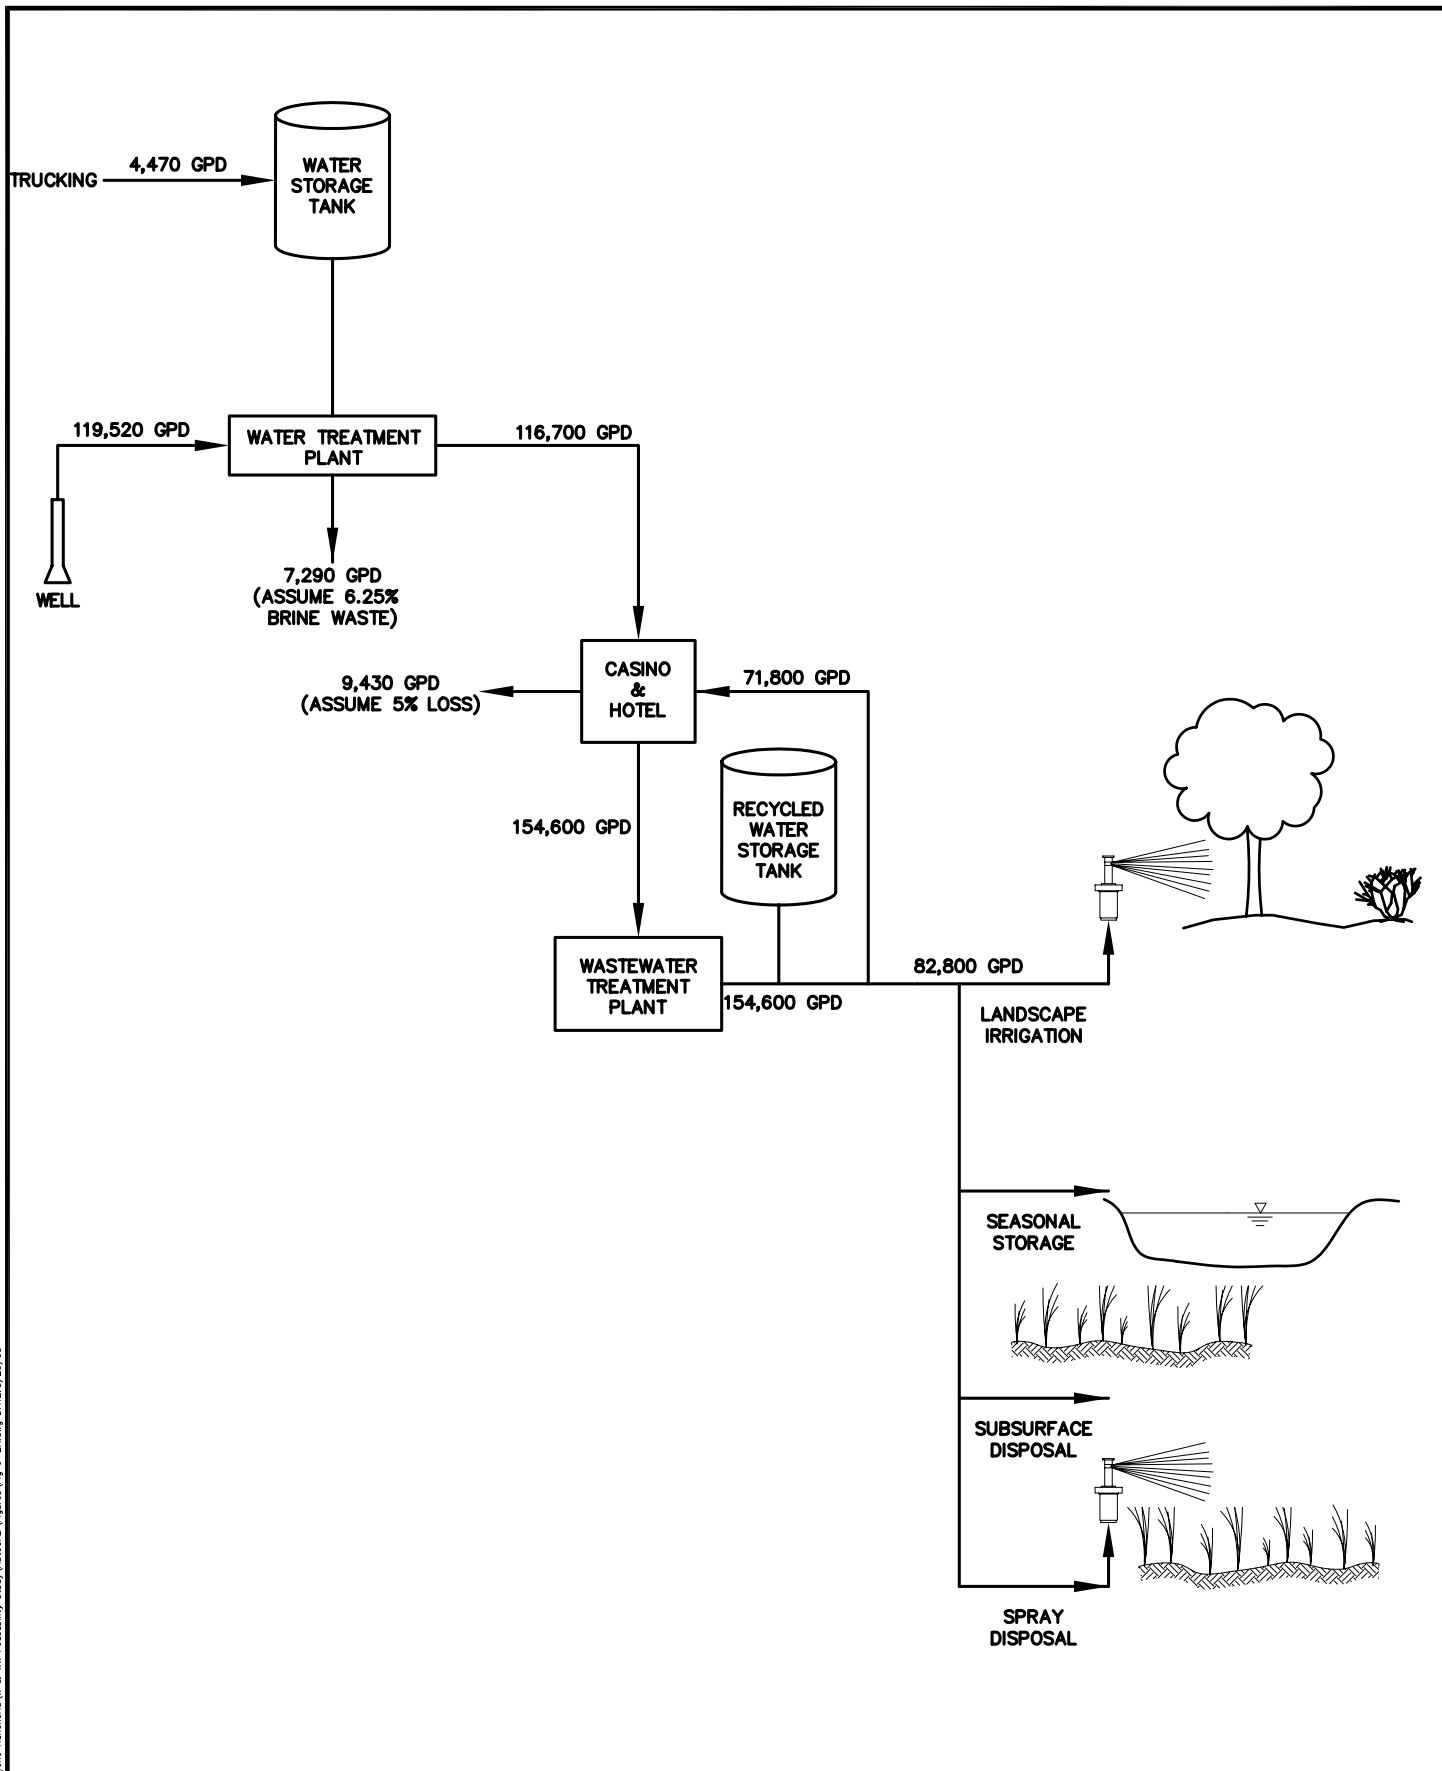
TRUCKING 4,470 GPD

WATER STORAGE TANK

119,520 GPD

WATER TREATMENT PLANT

116,700 GPD

WELL

7,290 GPD (ASSUME 6.25% BRINE WASTE)

CASINO & HOTEL

9,430 GPD (ASSUME 5% LOSS)

71,800 GPD

154,600 GPD

RECYCLED WATER STORAGE TANK

WASTEWATER TREATMENT PLANT

154,600 GPD

82,800 GPD

LANDSCAPE IRRIGATION

SEASONAL STORAGE

SUBSURFACE DISPOSAL

SPRAY DISPOSAL

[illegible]